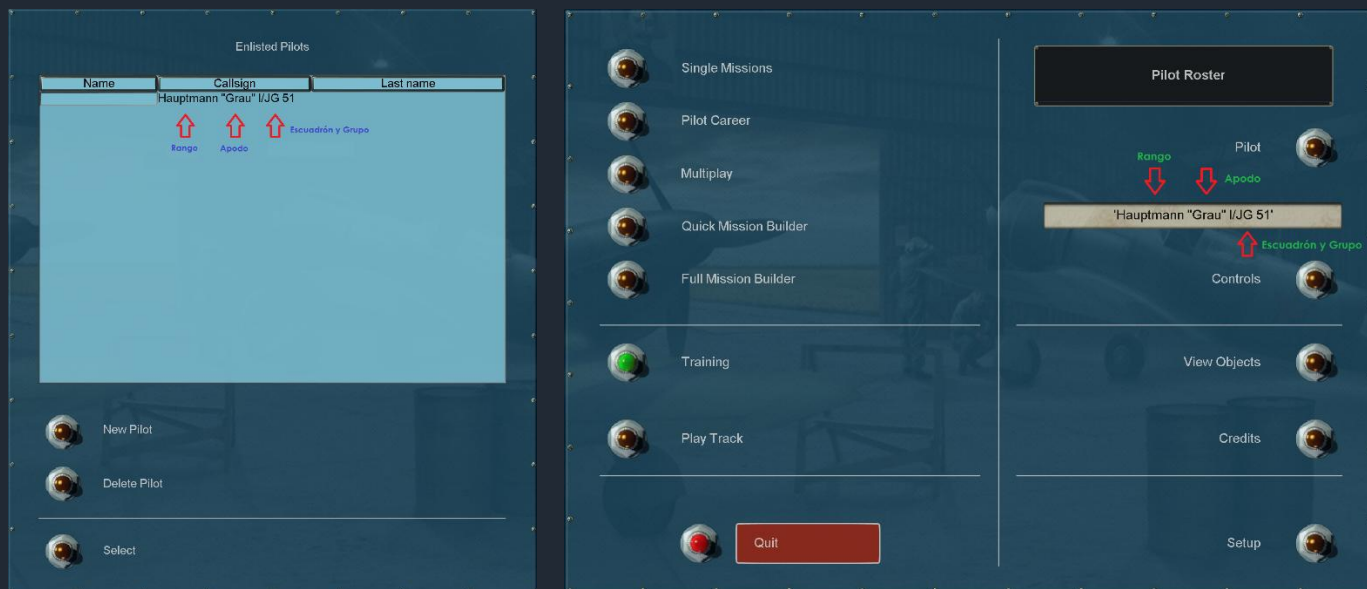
Enlisted Pilots

| Name | Callsign | Last name |
|---|---|---|
| | Hauptmann "Grau" I/JG 51 | |

Rango
Apodo
Escuadrón y Grupo

New Pilot

Delete Pilot

Select

Single Missions

Pilot Career

Multiplay

Quick Mission Builder

Full Mission Builder

Training

Play Track

Quit

Pilot Roster

Pilot

Rango
Apodo

'Hauptmann "Grau" I/JG 51'

Escuadrón y Grupo

Controls

View Objects

Credits

Setup